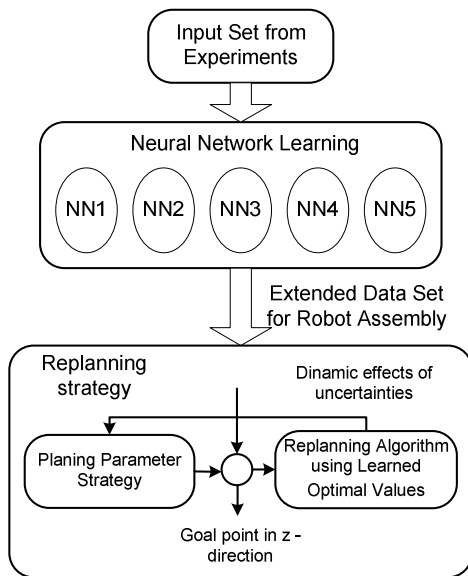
Input Set from Experiments

Neural Network Learning

NN1

NN2

NN3

NN4

NN5

Extended Data Set for Robot Assembly

Replanning strategy

Dinamic effects of uncertainties

Planing Parameter Strategy

Replanning Algorithm using Learned Optimal Values

Goal point in z - direction